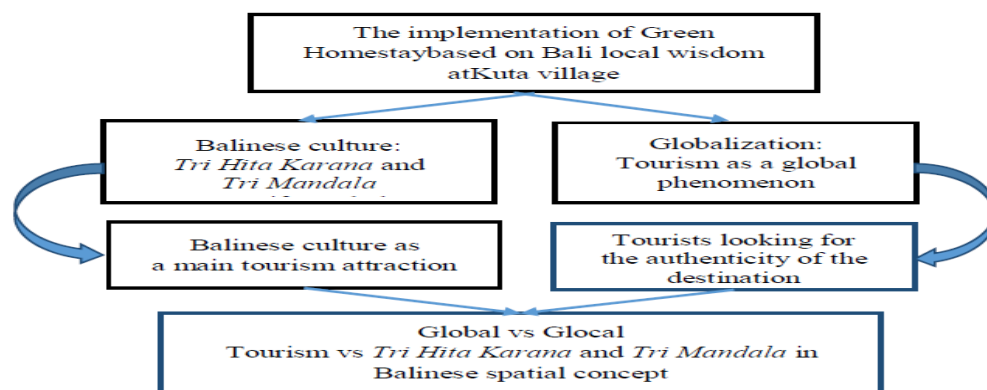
The implementation of Green Homestaybased on Bali local wisdom atKuta village

Balinese culture: *Tri Hita Karana* and *Tri Mandala*

Globalization: Tourism as a global phenomenon

Balinese culture as a main tourism attraction

Tourists looking for the authenticity of the destination

Global vs Glocal
Tourism vs *Tri Hita Karana* and *Tri Mandala* in Balinese spatial concept